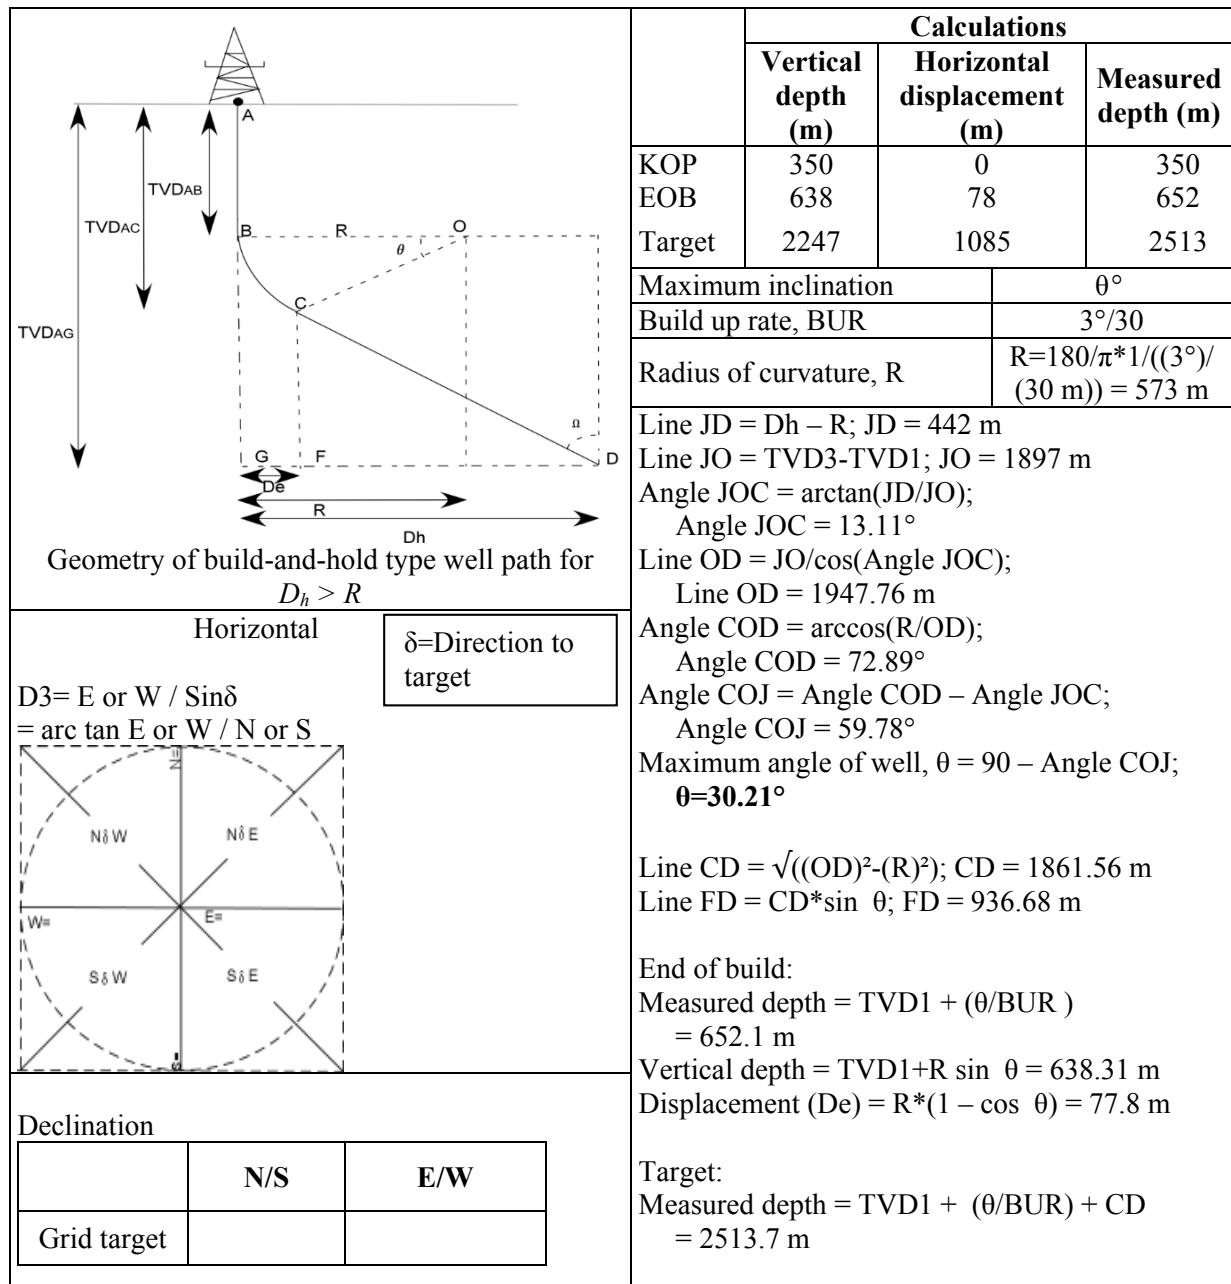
A
TVDAB
TVDAC
TVDAG
B
R
O
$\theta$
C
$\Omega$
G
F
D
De
R
Dh

Geometry of build-and-hold type well path for $D_h > R$

|  | Calculations |  |  |
|---|---|---|---|
|  | Vertical depth (m) | Horizontal displacement (m) | Measured depth (m) |
| KOP | 350 | 0 | 350 |
| EOB | 638 | 78 | 652 |
| Target | 2247 | 1085 | 2513 |

| Maximum inclination | θ° |
|---|---|
| Build up rate, BUR | 3°/30 |
| Radius of curvature, R | R=180/π*1/((3°)/(30 m)) = 573 m |

Line JD = Dh – R; JD = 442 m
Line JO = TVD3-TVD1; JO = 1897 m
Angle JOC = arctan(JD/JO);
Angle JOC = 13.11°
Line OD = JO/cos(Angle JOC);
Line OD = 1947.76 m
Angle COD = arccos(R/OD);
Angle COD = 72.89°
Angle COJ = Angle COD – Angle JOC;
Angle COJ = 59.78°
Maximum angle of well, θ = 90 – Angle COJ;
**θ=30.21°**

Line CD = √((OD)²-(R)²); CD = 1861.56 m
Line FD = CD*sin θ; FD = 936.68 m

End of build:
Measured depth = TVD1 + (θ/BUR )
= 652.1 m
Vertical depth = TVD1+R sin θ = 638.31 m
Displacement (De) = R*(1 – cos θ) = 77.8 m

Target:
Measured depth = TVD1 + (θ/BUR) + CD
= 2513.7 m

Horizontal

δ=Direction to target

D3= E or W / Sinδ
= arc tan E or W / N or S

N=
NδW
NδE
W=
E=
SδW
SδE
S

Declination

|  | N/S | E/W |
|---|---|---|
| Grid target |  |  |